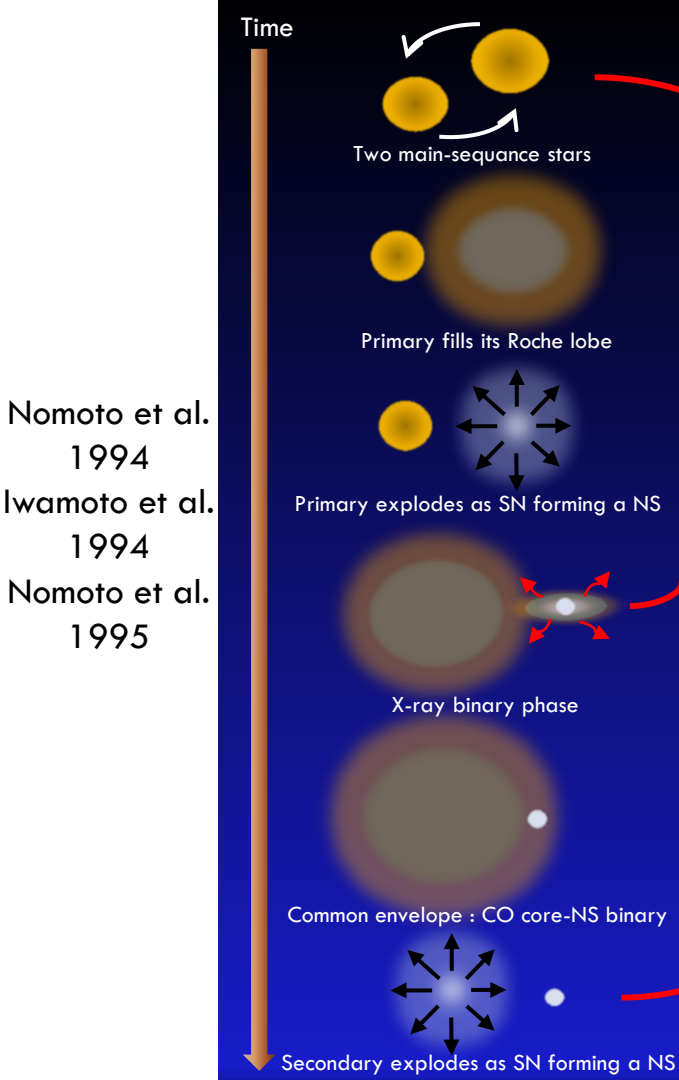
Nomoto et al. 1994
Iwamoto et al. 1994
Nomoto et al. 1995

Time

Two main-sequance stars

Primary fills its Roche lobe

Primary explodes as SN forming a NS

X-ray binary phase

Common envelope : CO core-NS binary

Secondary explodes as SN forming a NS